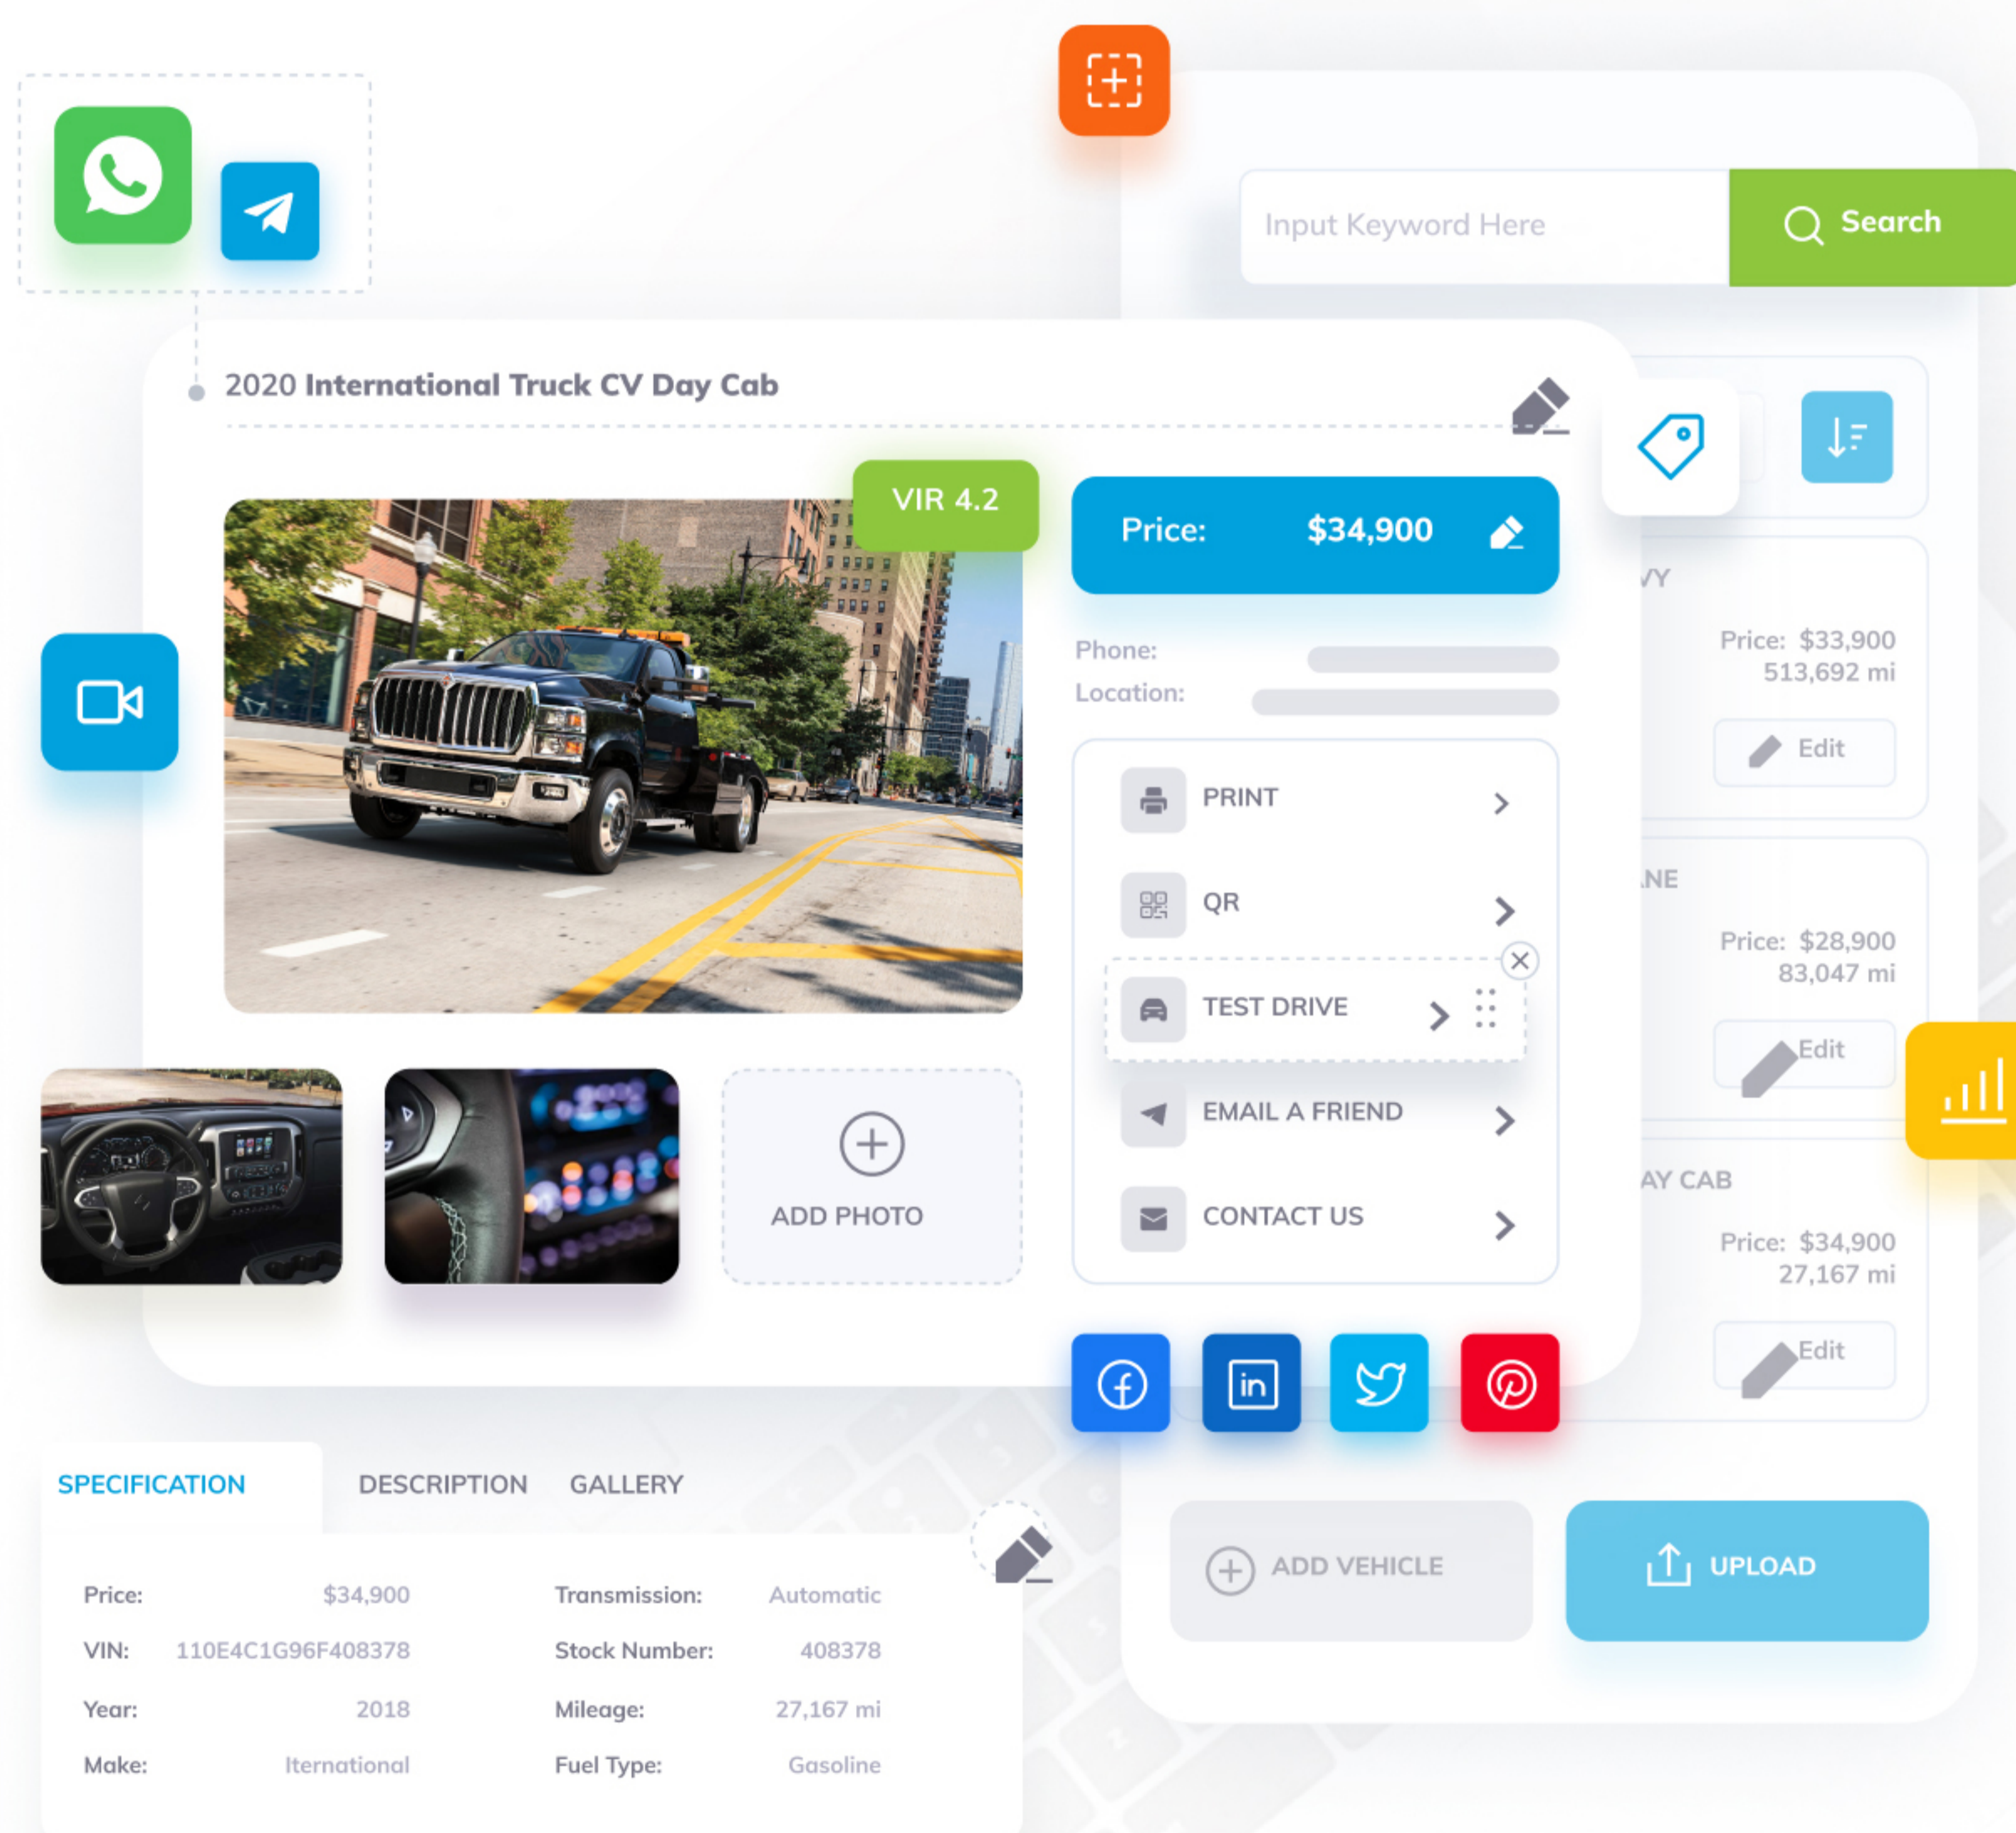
Input Keyword Here

Search

2020 International Truck CV Day Cab

VIR 4.2

Price: $34,900

Phone:

Location:

PRINT

QR

TEST DRIVE

EMAIL A FRIEND

CONTACT US

ADD PHOTO

VY

Price: $33,900
513,692 mi

Edit

NE

Price: $28,900
83,047 mi

Edit

AY CAB

Price: $34,900
27,167 mi

Edit

SPECIFICATION DESCRIPTION GALLERY

| Price: | $34,900 | Transmission: | Automatic |
|---|---|---|---|
| VIN: | 110E4C1G96F408378 | Stock Number: | 408378 |
| Year: | 2018 | Mileage: | 27,167 mi |
| Make: | Iternational | Fuel Type: | Gasoline |

ADD VEHICLE

UPLOAD